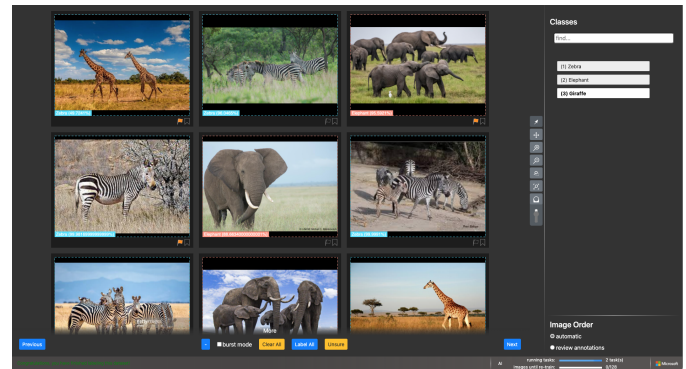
Classes

find...

(1) Zebra

(2) Elephant

(3) Giraffe

Zebra (96.7944%)

Zebra (96.3966%)

Elephant (95.9921%)

Zebra (99.9918986665%)

Elephant (98.9954444445221%)

Zebra (98.9581%)

Zebra

More

Previous

burst mode

Clear All

Label All

Unsure

Next

Image Order

automatic

review annotations

running tasks:

2 task(s)

images until re-train:

0/128

Microsoft